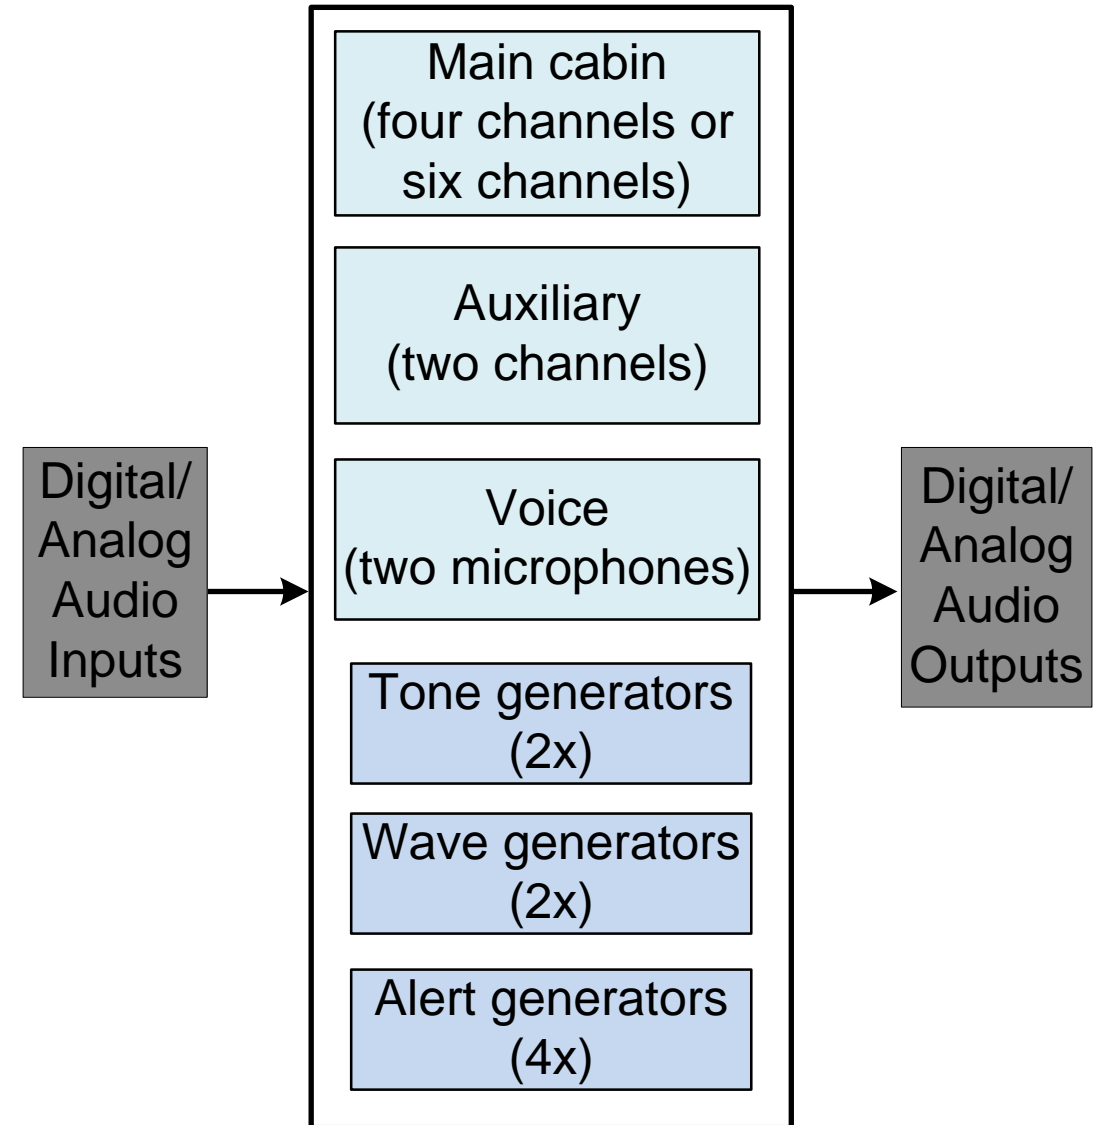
Digital/
Analog
Audio
Inputs

Main cabin
(four channels or
six channels)

Auxiliary
(two channels)

Voice
(two microphones)

Tone generators
(2x)

Wave generators
(2x)

Alert generators
(4x)

Digital/
Analog
Audio
Outputs